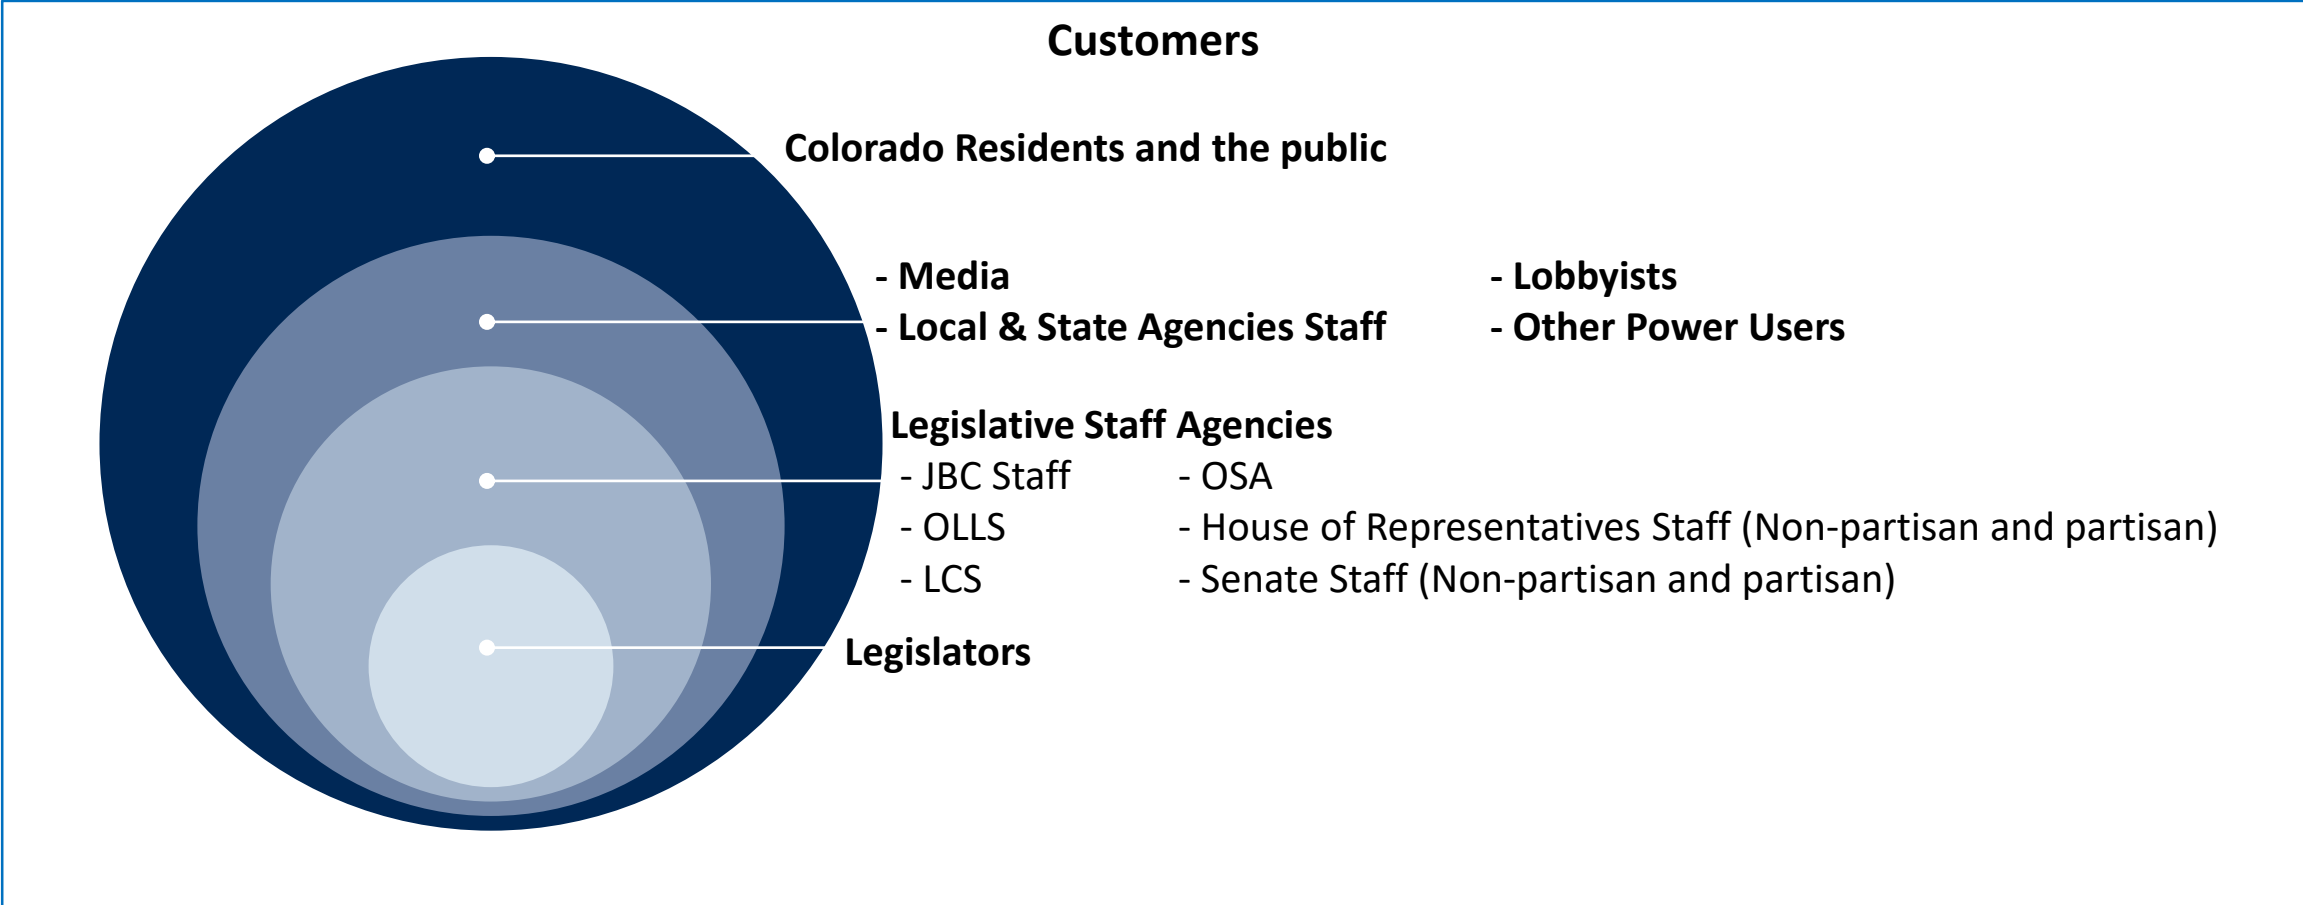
Customers

Colorado Residents and the public

- Media
- Local & State Agencies Staff

- Lobbyists
- Other Power Users

Legislative Staff Agencies
- JBC Staff
- OLLS
- LCS

- OSA
- House of Representatives Staff (Non-partisan and partisan)
- Senate Staff (Non-partisan and partisan)

Legislators